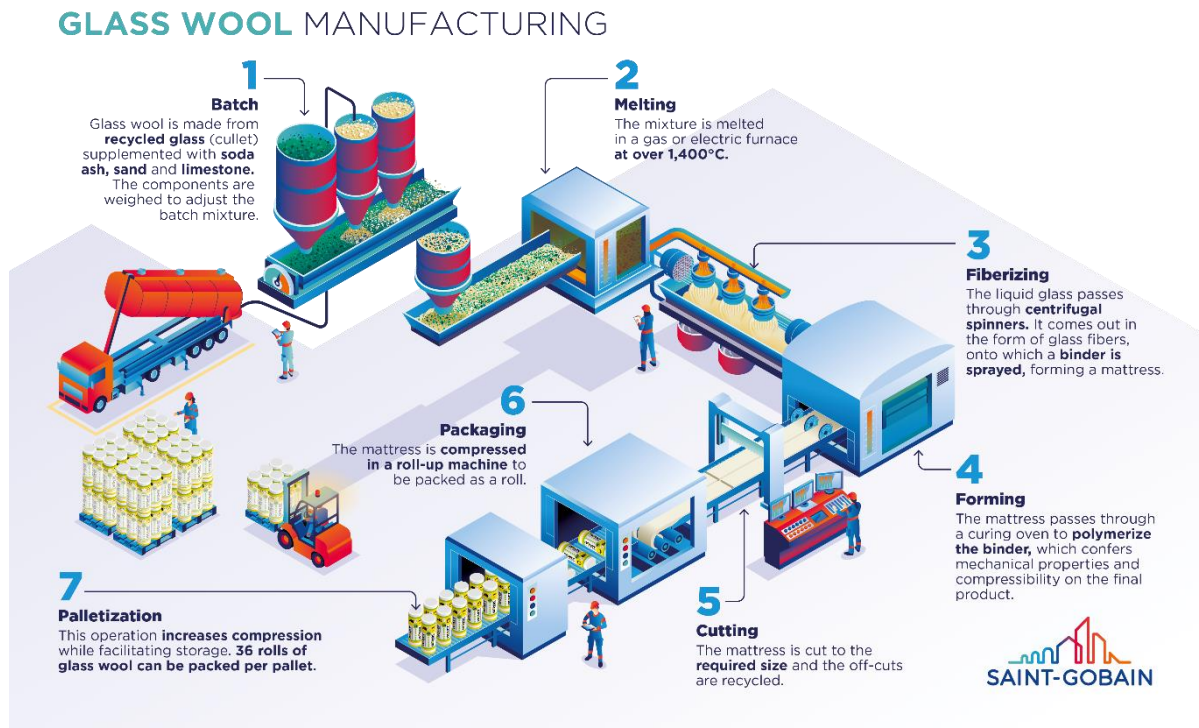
GLASS WOOL MANUFACTURING

1
Batch
Glass wool is made from recycled glass (cullet) supplemented with soda ash, sand and limestone. The components are weighed to adjust the batch mixture.

2
Melting
The mixture is melted in a gas or electric furnace at over 1,400°C.

3
Fiberizing
The liquid glass passes through centrifugal spinners. It comes out in the form of glass fibers, onto which a binder is sprayed, forming a mattress.

4
Forming
The mattress passes through a curing oven to polymerize the binder, which confers mechanical properties and compressibility on the final product.

5
Cutting
The mattress is cut to the required size and the off-cuts are recycled.

6
Packaging
The mattress is compressed in a roll-up machine to be packed as a roll.

7
Palletization
This operation increases compression while facilitating storage. 36 rolls of glass wool can be packed per pallet.

SAINT-GOBAIN